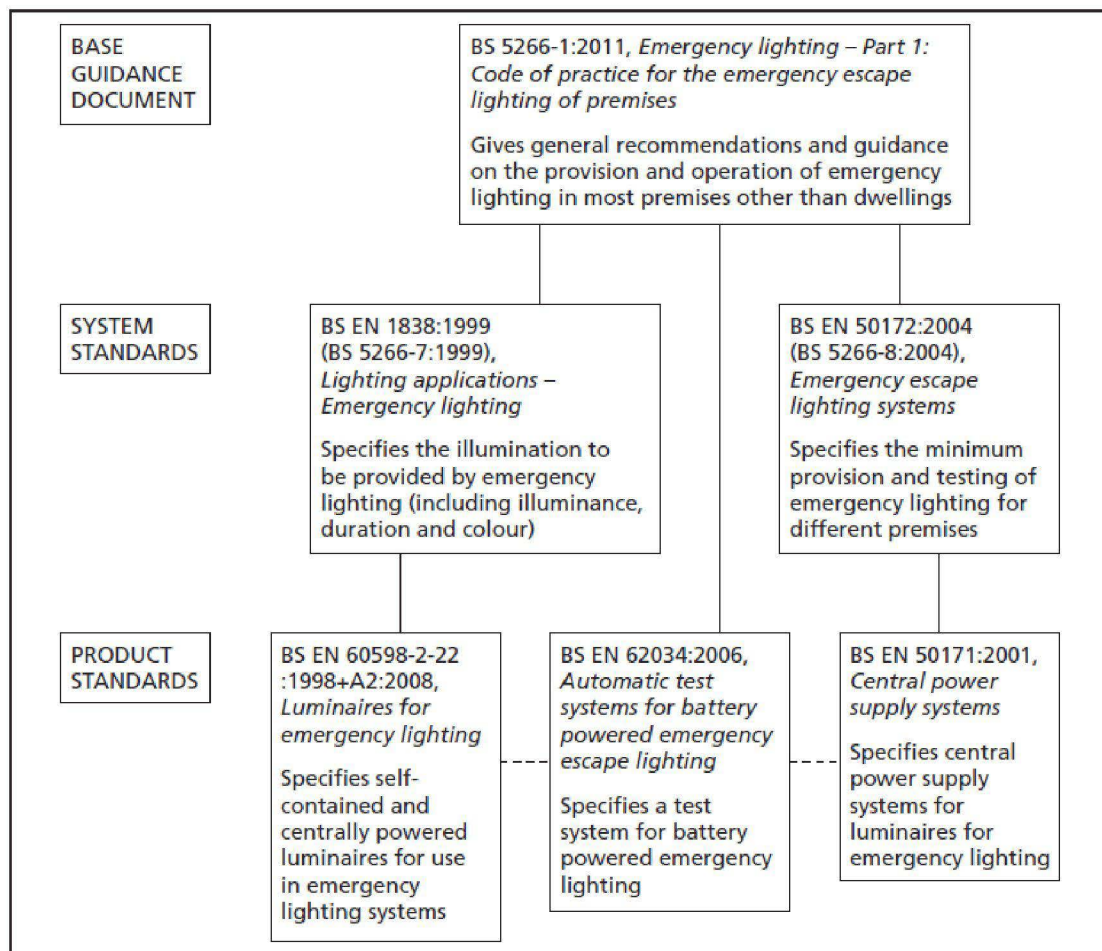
BASE GUIDANCE DOCUMENT

BS 5266-1:2011, *Emergency lighting – Part 1: Code of practice for the emergency escape lighting of premises*

Gives general recommendations and guidance on the provision and operation of emergency lighting in most premises other than dwellings

SYSTEM STANDARDS

BS EN 1838:1999 (BS 5266-7:1999), *Lighting applications – Emergency lighting*

Specifies the illumination to be provided by emergency lighting (including illuminance, duration and colour)

BS EN 50172:2004 (BS 5266-8:2004), *Emergency escape lighting systems*

Specifies the minimum provision and testing of emergency lighting for different premises

PRODUCT STANDARDS

BS EN 60598-2-22 :1998+A2:2008, *Luminaires for emergency lighting*

Specifies self-contained and centrally powered luminaires for use in emergency lighting systems

BS EN 62034:2006, *Automatic test systems for battery powered emergency escape lighting*

Specifies a test system for battery powered emergency lighting

BS EN 50171:2001, *Central power supply systems*

Specifies central power supply systems for luminaires for emergency lighting